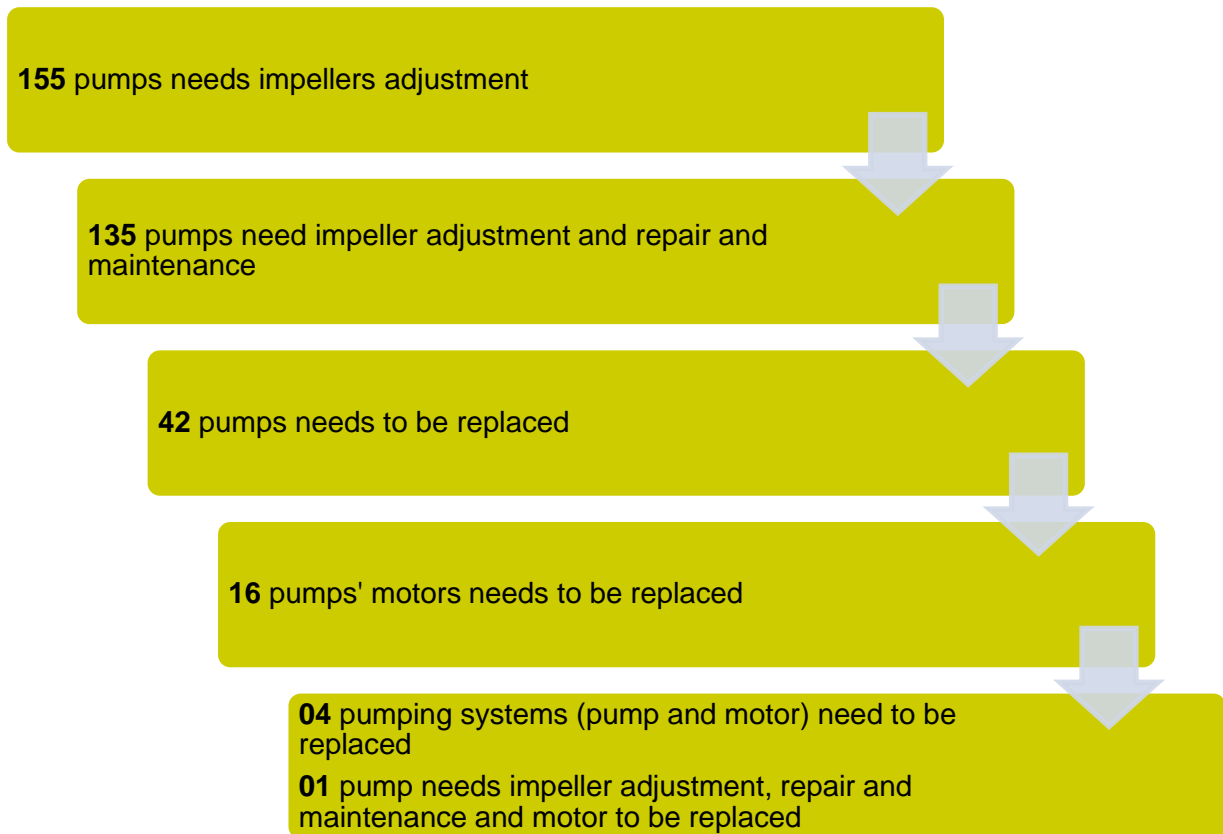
**155** pumps needs impellers adjustment

**135** pumps need impeller adjustment and repair and maintenance

**42** pumps needs to be replaced

**16** pumps' motors needs to be replaced

**04** pumping systems (pump and motor) need to be replaced

**01** pump needs impeller adjustment, repair and maintenance and motor to be replaced